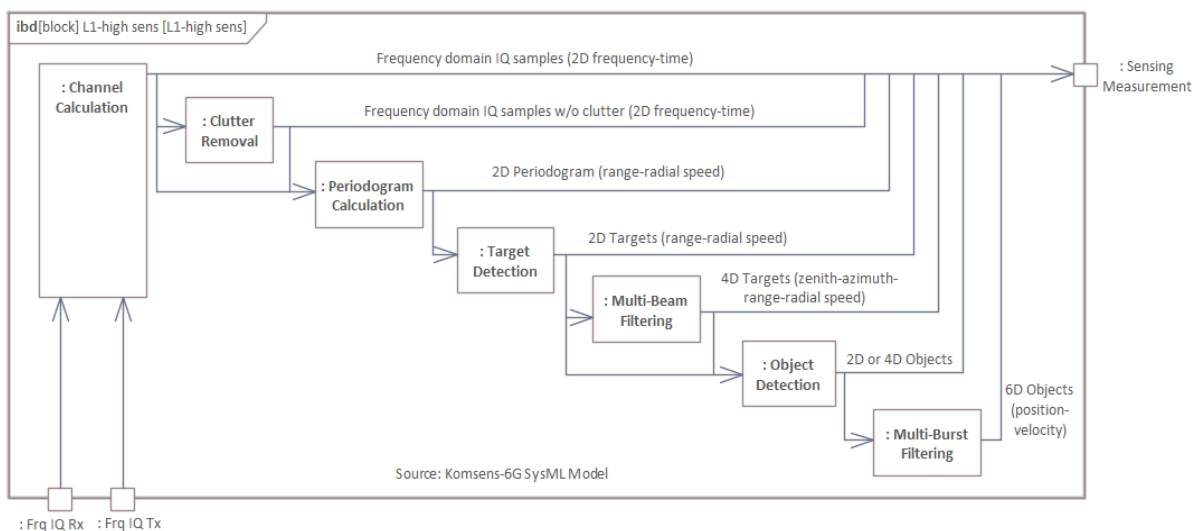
ibd[block] L1-high sens [L1-high sens]

: Channel Calculation

Frequency domain IQ samples (2D frequency-time)

: Sensing Measurement

: Clutter Removal

Frequency domain IQ samples w/o clutter (2D frequency-time)

: Periodogram Calculation

2D Periodogram (range-radial speed)

: Target Detection

2D Targets (range-radial speed)

: Multi-Beam Filtering

4D Targets (zenith-azimuth-range-radial speed)

: Object Detection

2D or 4D Objects

6D Objects (position-velocity)

: Multi-Burst Filtering

Source: Komsens-6G SysML Model

: Frq IQ Rx

: Frq IQ Tx